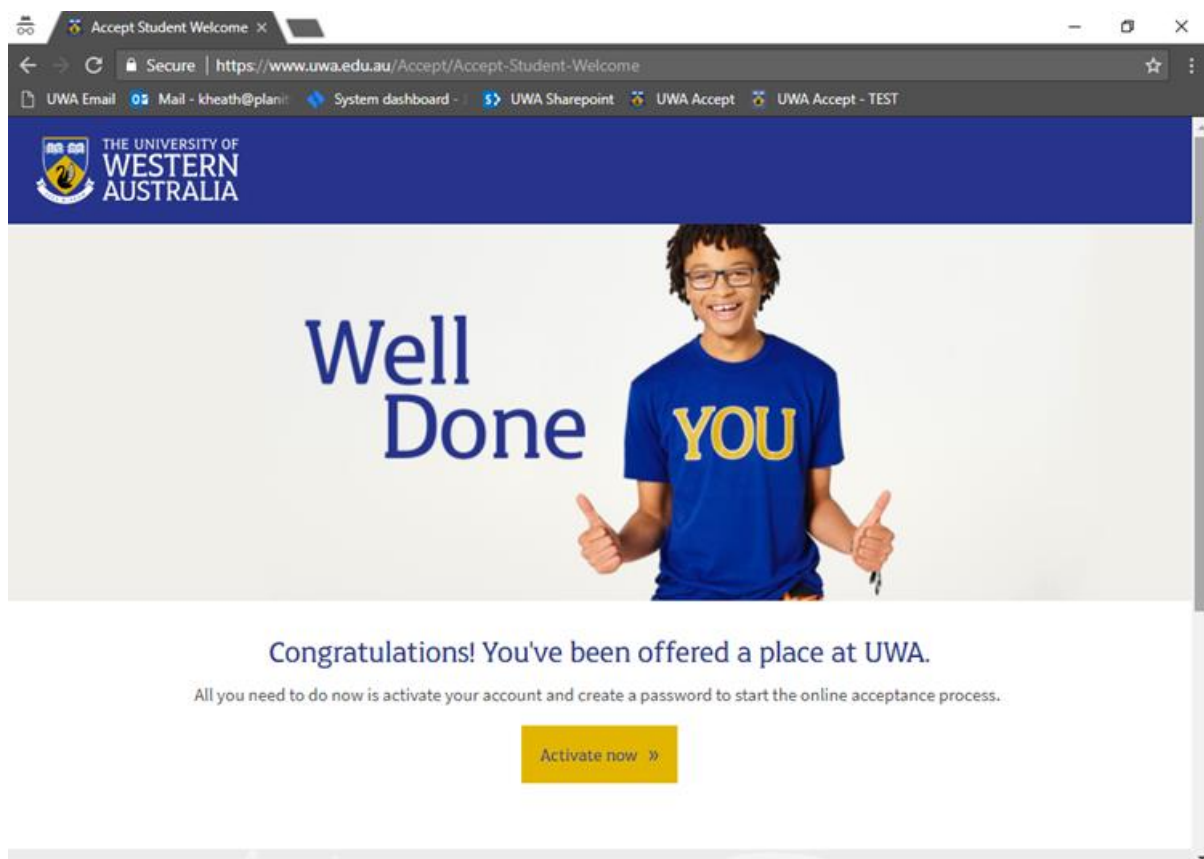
Accept Student Welcome ×

Secure | https://www.uwa.edu.au/Accept/Accept-Student-Welcome

UWA Email  Mail - kheath@planit  System dashboard -  UWA Sharepoint  UWA Accept  UWA Accept - TEST

THE UNIVERSITY OF WESTERN AUSTRALIA

Well Done

YOU

Congratulations! You've been offered a place at UWA.

All you need to do now is activate your account and create a password to start the online acceptance process.

Activate now »